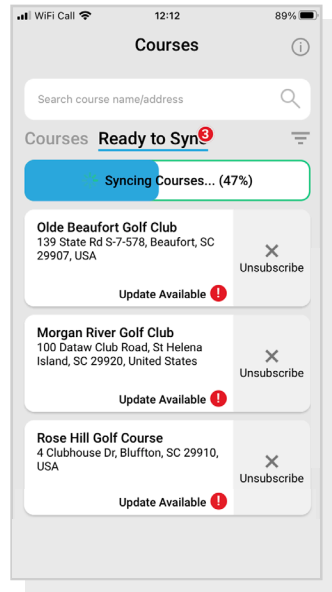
WiFi Call 12:12 89%

Courses

Search course name/address

Courses Ready to Syn 3

Syncing Courses... (47%)

Olde Beaufort Golf Club
139 State Rd S-7-578, Beaufort, SC 29907, USA
Update Available !
Unsubscribe

Morgan River Golf Club
100 Dataw Club Road, St Helena Island, SC 29920, United States
Update Available !
Unsubscribe

Rose Hill Golf Course
4 Clubhouse Dr, Bluffton, SC 29910, USA
Update Available !
Unsubscribe